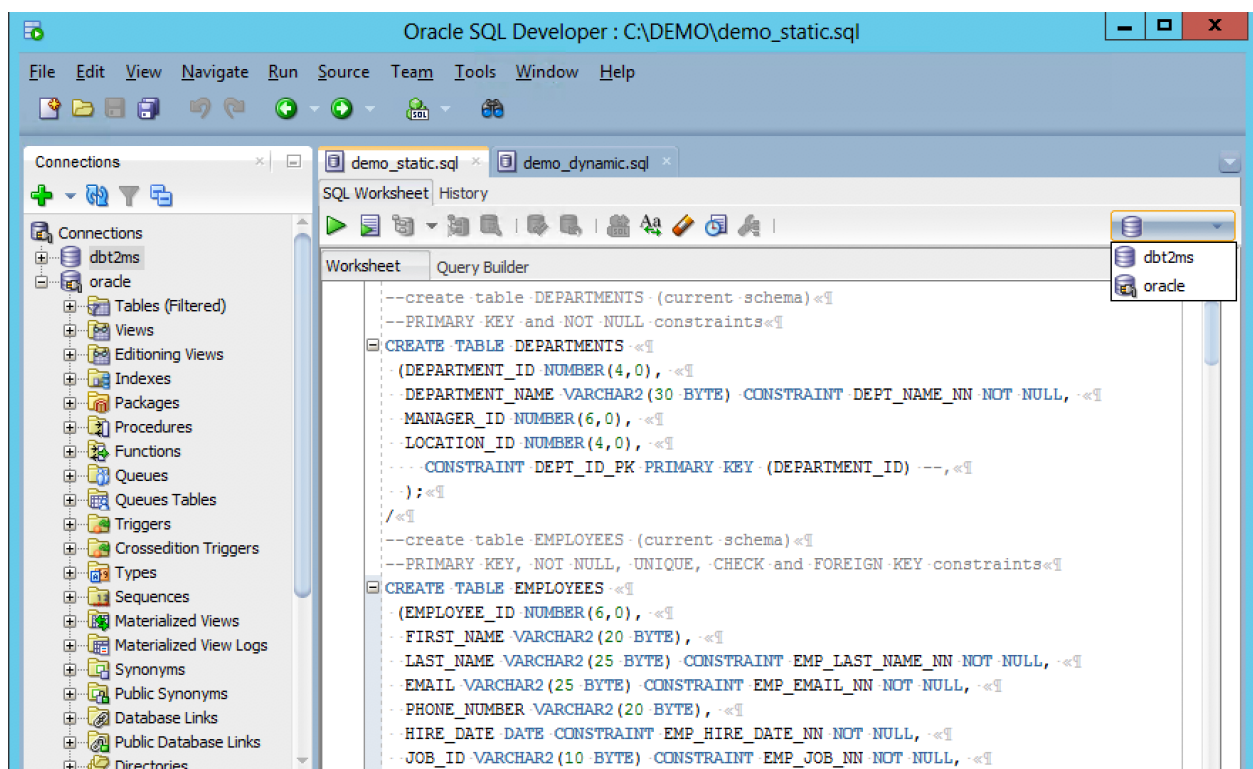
Oracle SQL Developer : C:\DEMO\demo_static.sql

File Edit View Navigate Run Source Team Tools Window Help

Connections

Connections
dbt2ms
oracle
Tables (Filtered)
Views
Editioning Views
Indexes
Packages
Procedures
Functions
Queues
Queues Tables
Triggers
Crossedition Triggers
Types
Sequences
Materialized Views
Materialized View Logs
Synonyms
Public Synonyms
Database Links
Public Database Links
Directories

demo_static.sql
demo_dynamic.sql

SQL Worksheet History

dbt2ms
oracle

Worksheet Query Builder

--create table DEPARTMENTS (current schema)«¶
--PRIMARY KEY and NOT NULL constraints«¶
CREATE TABLE DEPARTMENTS «¶
(DEPARTMENT_ID NUMBER(4,0), «¶
DEPARTMENT_NAME VARCHAR2(30 BYTE) CONSTRAINT DEPT_NAME_NN NOT NULL, «¶
MANAGER_ID NUMBER(6,0), «¶
LOCATION_ID NUMBER(4,0), «¶
CONSTRAINT DEPT_ID_PK PRIMARY KEY (DEPARTMENT_ID) --,«¶
);«¶
/«¶
--create table EMPLOYEES (current schema)«¶
--PRIMARY KEY, NOT NULL, UNIQUE, CHECK and FOREIGN KEY constraints«¶
CREATE TABLE EMPLOYEES «¶
(EMPLOYEE_ID NUMBER(6,0), «¶
FIRST_NAME VARCHAR2(20 BYTE), «¶
LAST_NAME VARCHAR2(25 BYTE) CONSTRAINT EMP_LAST_NAME_NN NOT NULL, «¶
EMAIL VARCHAR2(25 BYTE) CONSTRAINT EMP_EMAIL_NN NOT NULL, «¶
PHONE_NUMBER VARCHAR2(20 BYTE), «¶
HIRE_DATE DATE CONSTRAINT EMP_HIRE_DATE_NN NOT NULL, «¶
JOB_ID VARCHAR2(10 BYTE) CONSTRAINT EMP_JOB_NN NOT NULL, «¶